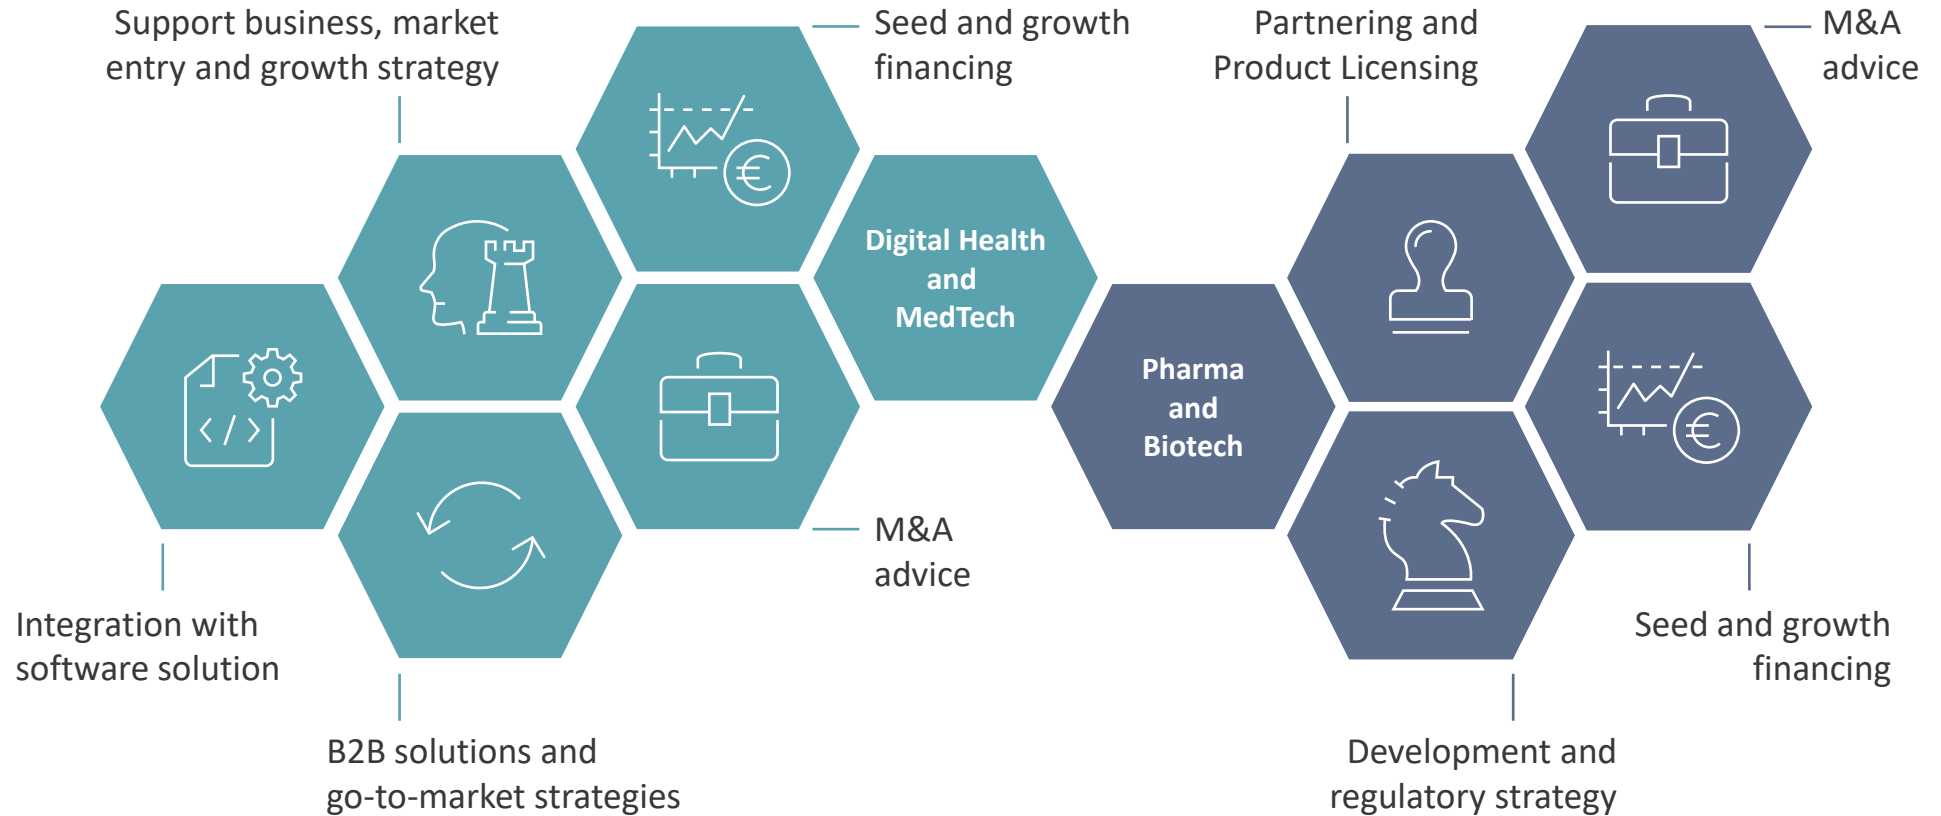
Support business, market entry and growth strategy

Seed and growth financing

Partnering and Product Licensing

M&A advice

Digital Health and MedTech

Pharma and Biotech

M&A advice

Integration with software solution

B2B solutions and go-to-market strategies

Seed and growth financing

Development and regulatory strategy